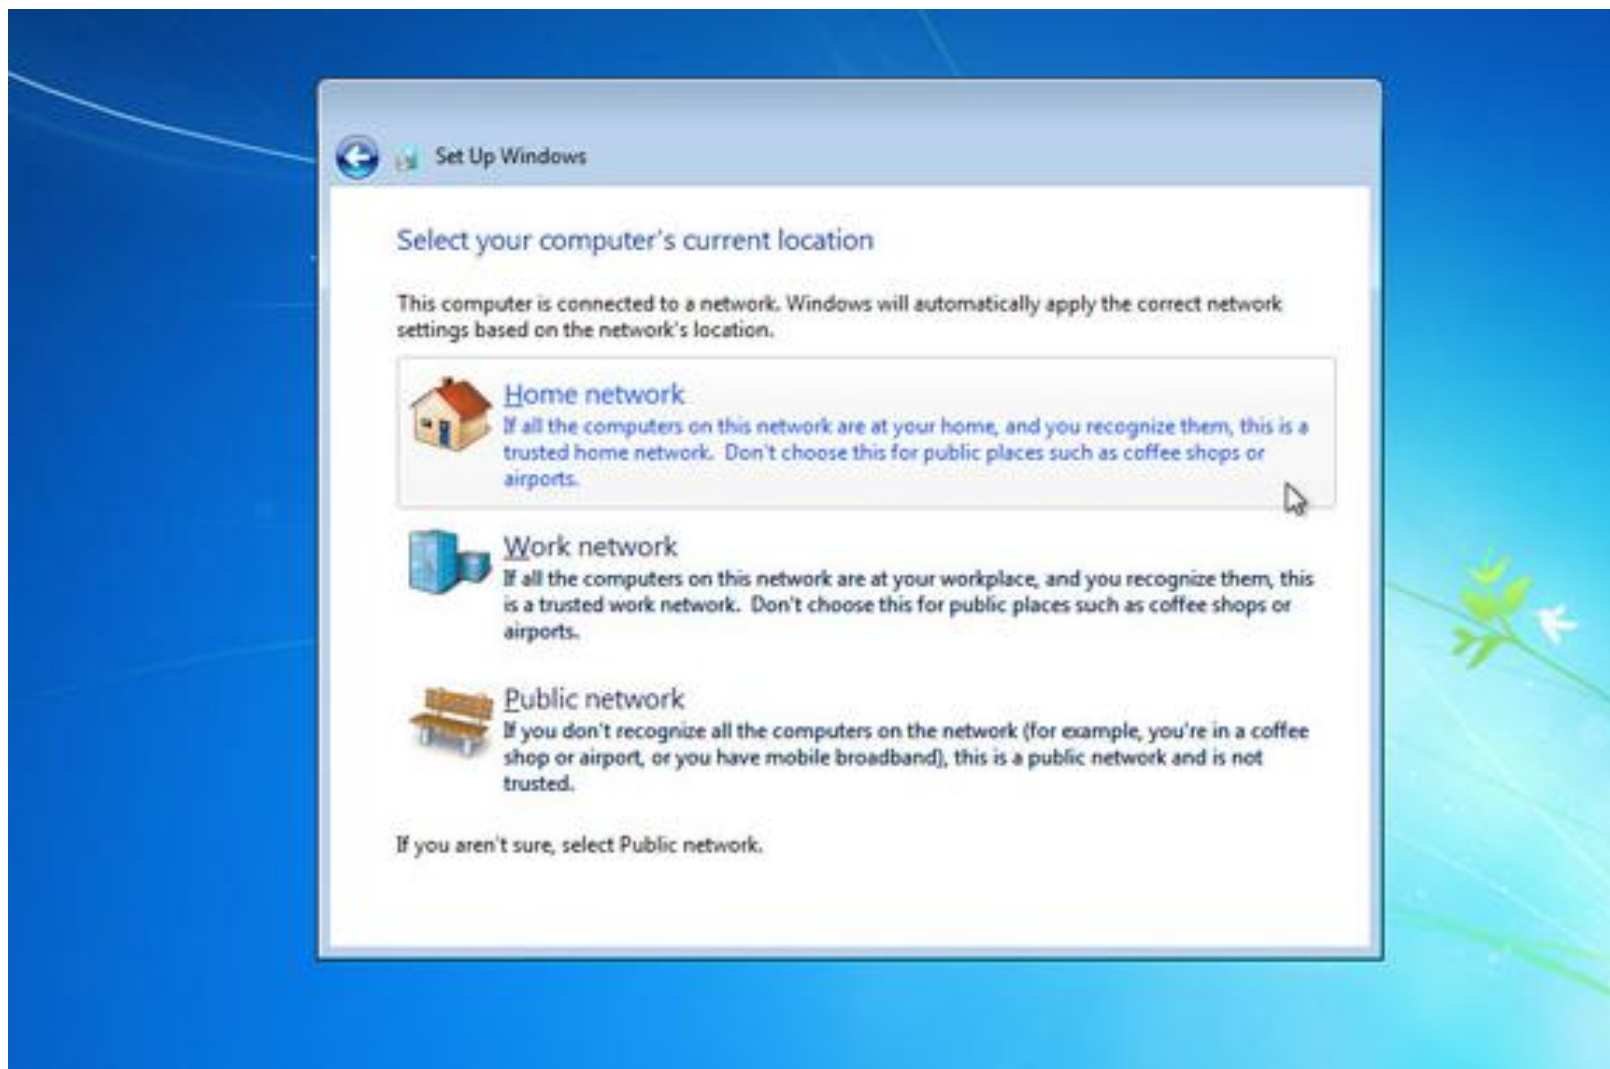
Set Up Windows

Select your computer's current location

This computer is connected to a network. Windows will automatically apply the correct network settings based on the network's location.

Home network
If all the computers on this network are at your home, and you recognize them, this is a trusted home network. Don't choose this for public places such as coffee shops or airports.

Work network
If all the computers on this network are at your workplace, and you recognize them, this is a trusted work network. Don't choose this for public places such as coffee shops or airports.

Public network
If you don't recognize all the computers on the network (for example, you're in a coffee shop or airport, or you have mobile broadband), this is a public network and is not trusted.

If you aren't sure, select Public network.